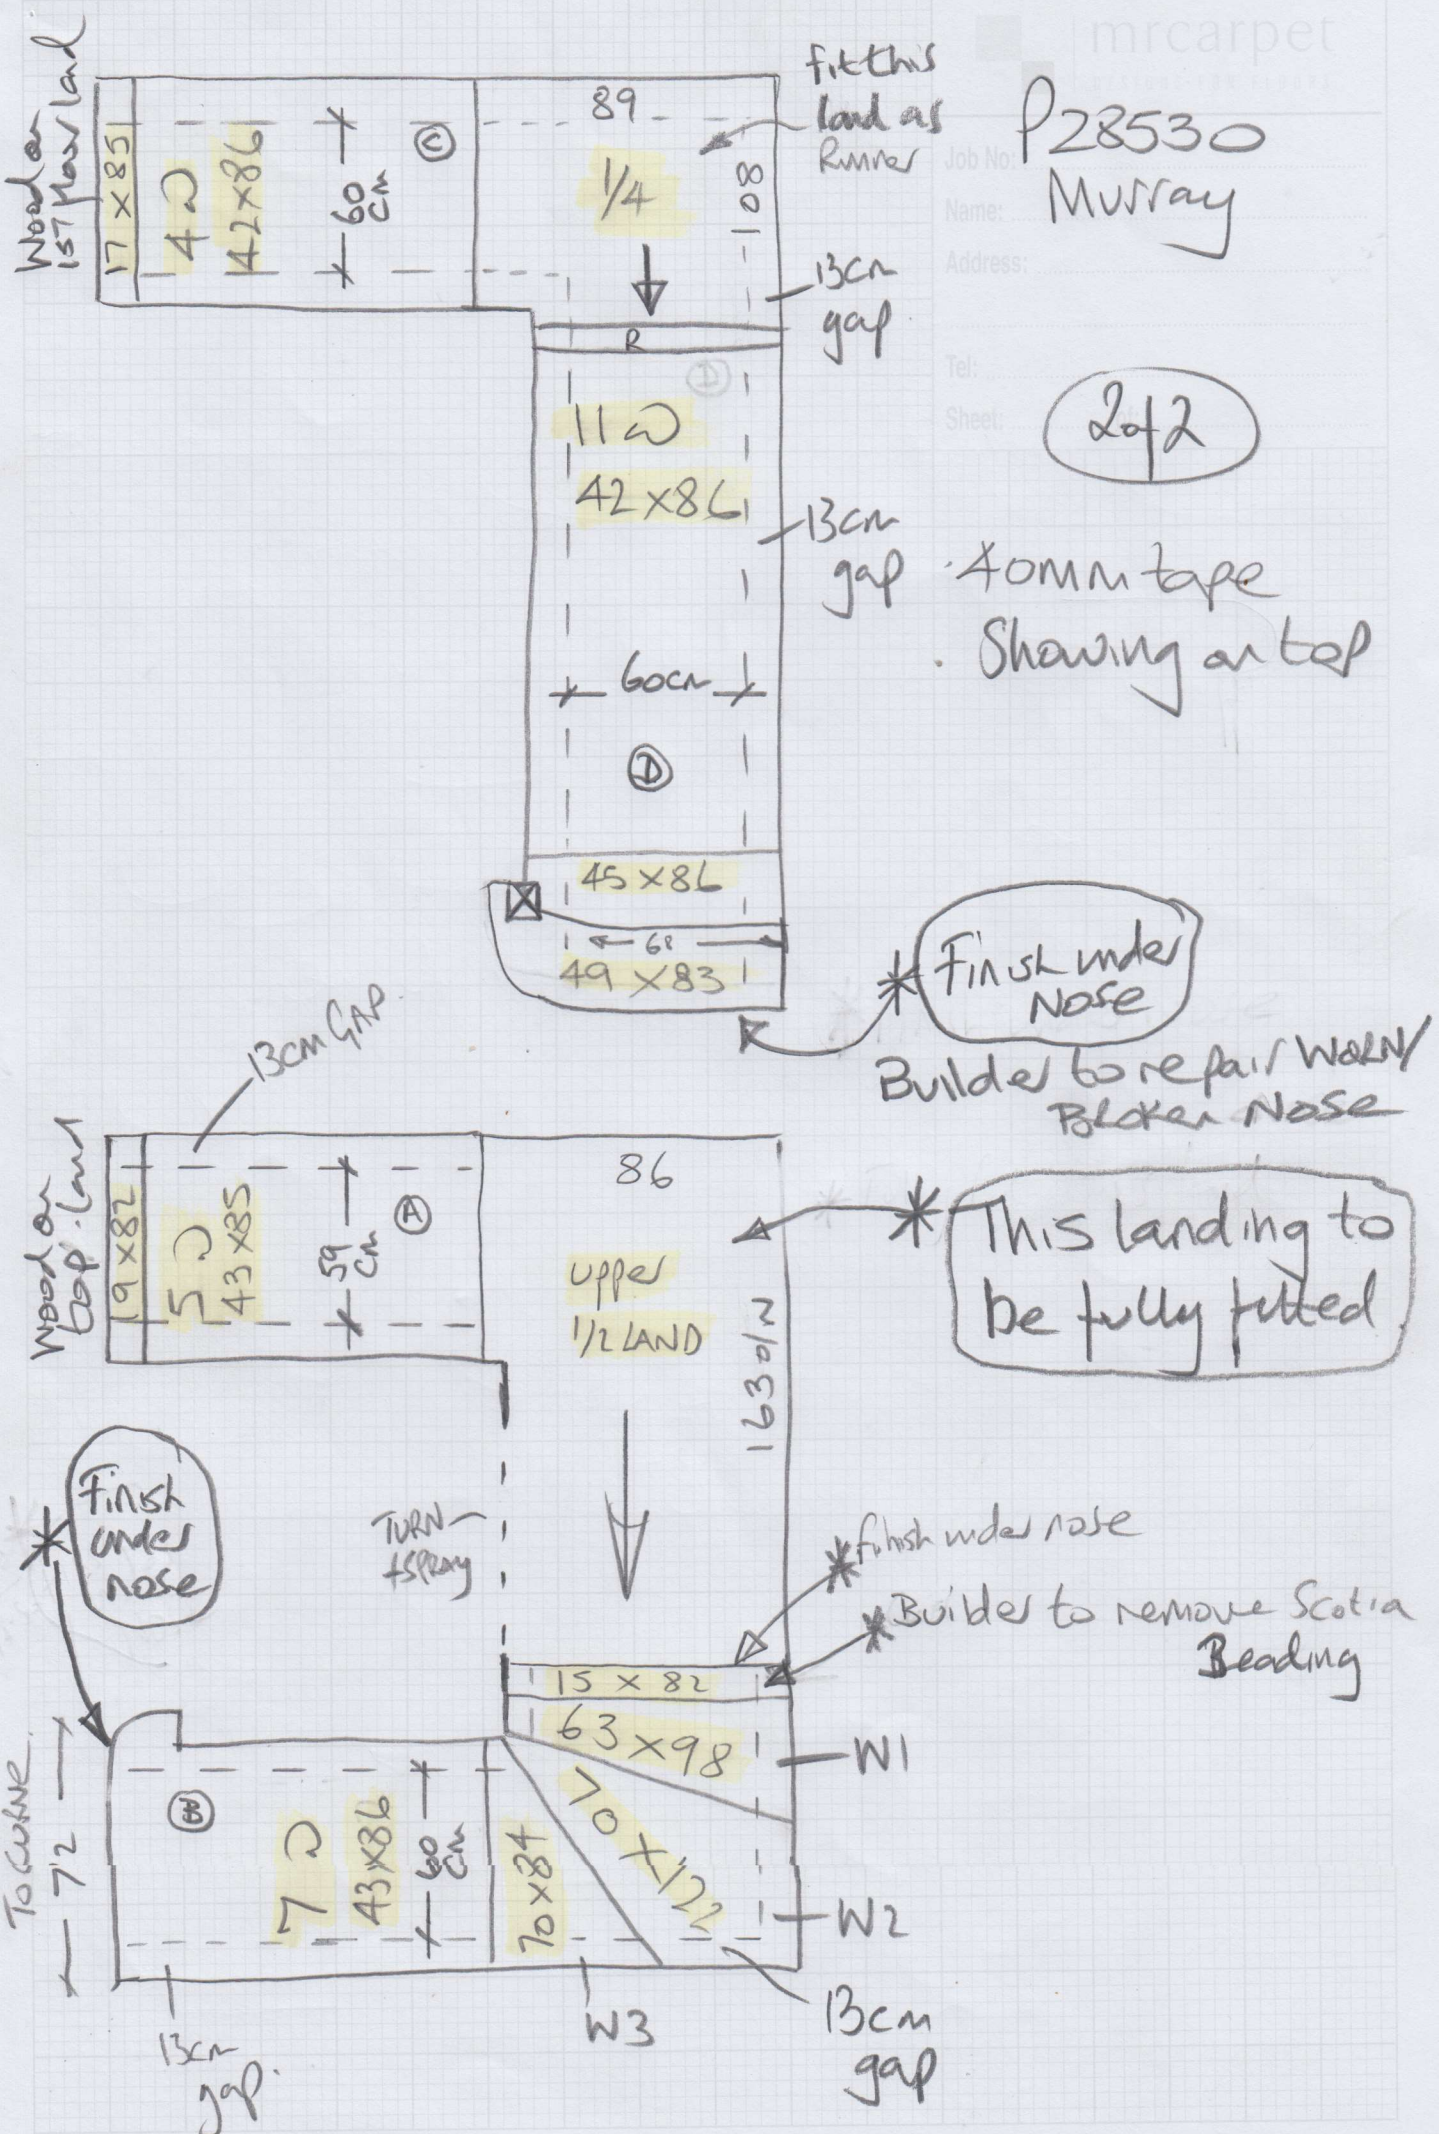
mrcarpet

Job No: P28530
Name: Murray
Address:
Tel:
Sheet: 2of2

Wood on 1ST floor land
17 x 85
4 ⤾
42 x 86
60 cm
©
89
1/4
fit this land as Runner
108
13cm gap
R
11 ⤾
42 x 86
13cm gap
40mm tape showing on top
60cm
D
45 x 86
68
49 x 83
Finish under Nose
Builder to repair WORN/BROKEN Nose

13CM GAP
Wood on top land
9 x 82
5 ⤾
43 x 85
59 cm
A
86
upper 1/2 LAND
163 o/N
This landing to be fully fitted
Finish under nose
TURN + SPRAY
finish under nose
Builder to remove Scotia Beading
15 x 82
63 x 98
W1
70 x 122
W2
B
TO CURVE 72
7 ⤾
43 x 86
60 cm
70 x 84
W3
13cm gap
13cm gap